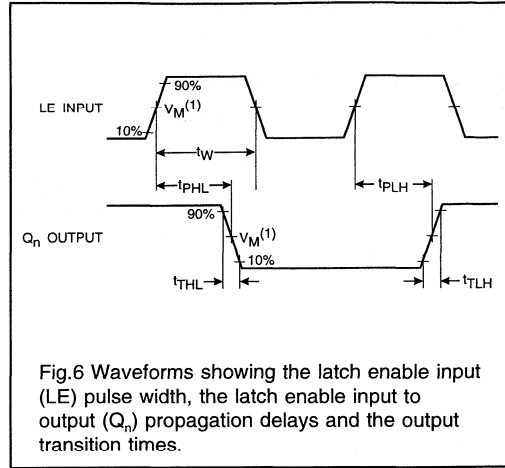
90%

LE INPUT

$V_M^{(1)}$

10%

$t_W$

$t_{PHL}$

$t_{PLH}$

90%

$Q_n$ OUTPUT

$V_M^{(1)}$

10%

$t_{THL}$

$t_{TLH}$

Fig.6 Waveforms showing the latch enable input (LE) pulse width, the latch enable input to output ($Q_n$) propagation delays and the output transition times.